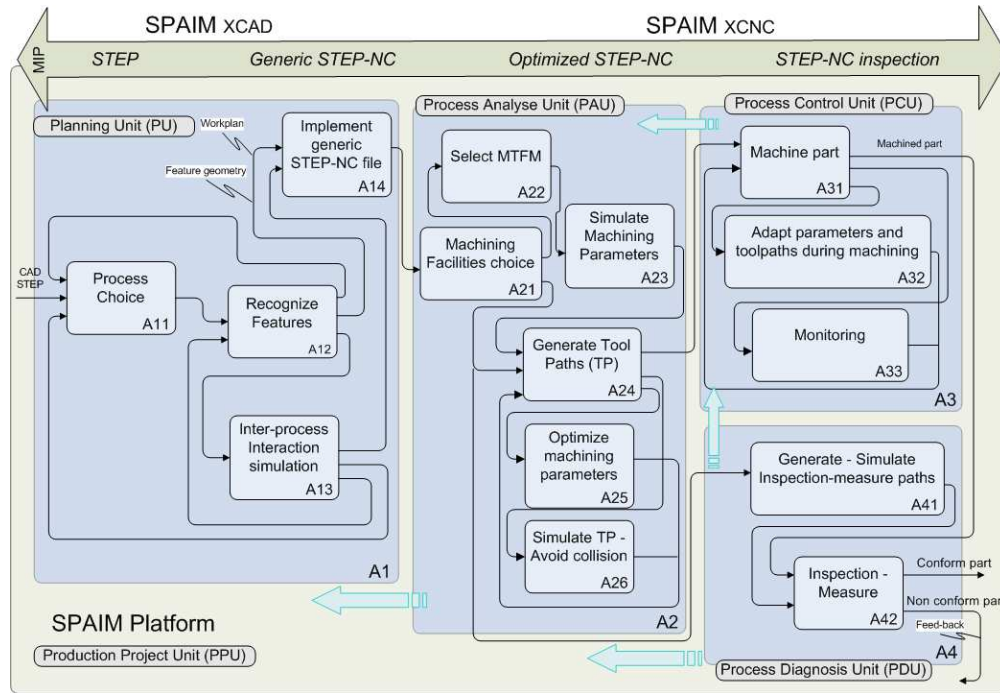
SPAIM XCAD

SPAIM XCNC

MIP

STEP

Generic STEP-NC

Optimized STEP-NC

STEP-NC inspection

Planning Unit (PU)

Workplan

Feature geometry

Implement generic STEP-NC file
A14

CAD STEP

Process Choice
A11

Recognize Features
A12

Inter-process Interaction simulation
A13

A1

Process Analyse Unit (PAU)

Select MTFM
A22

Machining Facilities choice
A21

Simulate Machining Parameters
A23

Generate Tool Paths (TP)
A24

Optimize machining parameters
A25

Simulate TP - Avoid collision
A26

A2

Process Control Unit (PCU)

Machined part

Machine part
A31

Adapt parameters and toolpaths during machining
A32

Monitoring
A33

A3

Generate - Simulate Inspection-measure paths
A41

Inspection - Measure
A42

Conform part

Non conform par

Feed-back

A4

Process Diagnosis Unit (PDU)

SPAIM Platform

Production Project Unit (PPU)